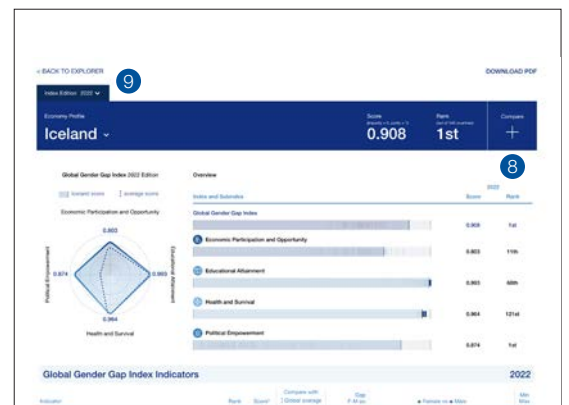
< BACK TO EXPLORER

9

Index Edition 2022

DOWNLOAD PDF

Economy Profile

Iceland

Score

0.908

Rank

1st

Compare

+

8

Global Gender Gap Index 2022 Edition

Iceland score | average score

Economic Participation and Opportunity

0.803

Political Empowerment

0.874

Educational Attainment

0.993

0.964

Health and Survival

Overview

2022

Index and Subindex

Score

Rank

Global Gender Gap Index

0.908

1st

Economic Participation and Opportunity

0.803

11th

Educational Attainment

0.993

60th

Health and Survival

0.964

121st

Political Empowerment

0.874

1st

Global Gender Gap Index Indicators

2022

Indicator

Rank

Score

Compare with Global average

Gap

Female Male

Min Max